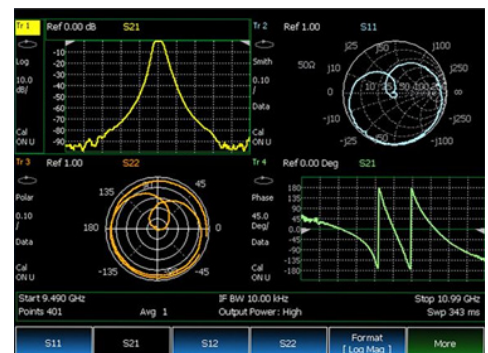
Tr 1 Ref 0.00 dB S21
Log
10.0 dB/
Cal ON U
-10
-20
-30
-40
-50
-60
-70
-80
-90

Tr 2 Ref 1.00 S11
Smith
10
/
Data
Cal ON U
50Ω
j25
j50
j100
j10
j250
10
25
50
100
250
∞
0
-j10
-j250
-j25
-j100
-j50

Tr 3 Ref 1.00 S22
Polar
0.10
/
Data
Cal ON U
135
90
45
180
0
-135
-90
-45

Tr 4 Ref 0.00 Deg S21
Phase
45.0 Deg/
Data
Cal ON U
180
135
90
45
0.0
-45
-90
-135
-180

Start 9.490 GHz
Points 401
Avg 1
IF BW 10.00 kHz
Output Power : High
Stop 10.99 GHz
Swp 343 ms

S11
S21
S12
S22
Format [ Log Mag ]
More